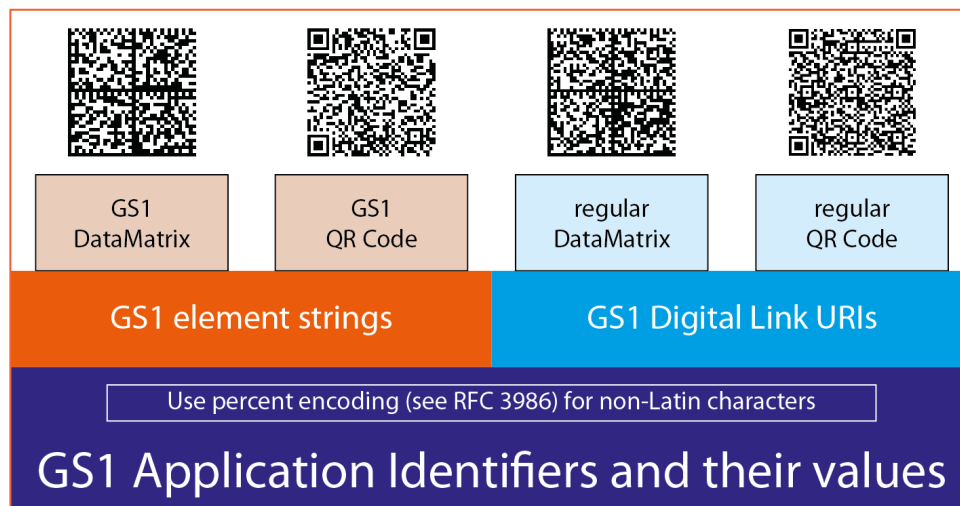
GS1 DataMatrix

GS1 QR Code

regular DataMatrix

regular QR Code

GS1 element strings

GS1 Digital Link URIs

Use percent encoding (see RFC 3986) for non-Latin characters

GS1 Application Identifiers and their values